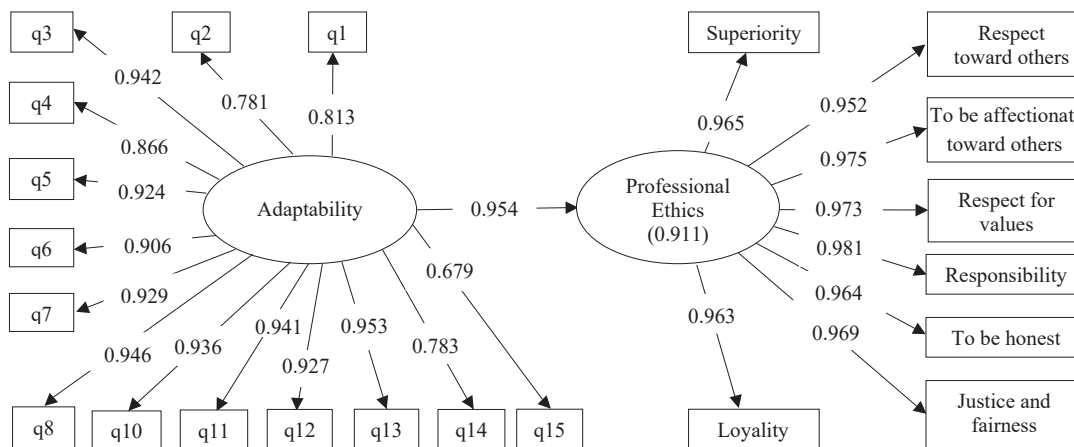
q3
q2
q1
0.942
0.781
0.813
q4
0.866
q5
0.924
Adaptability
0.954
q6
0.906
q7
0.929
0.679
0.946
0.936
0.941
0.953
0.927
0.783
q8
q10
q11
q12
q13
q14
q15

Superiority
0.965
Professional Ethics (0.911)
0.963
Loyality
Respect toward others
0.952
To be affectionat toward others
0.975
Respect for values
0.973
0.981
Responsibility
0.964
To be honest
0.969
Justice and fairness